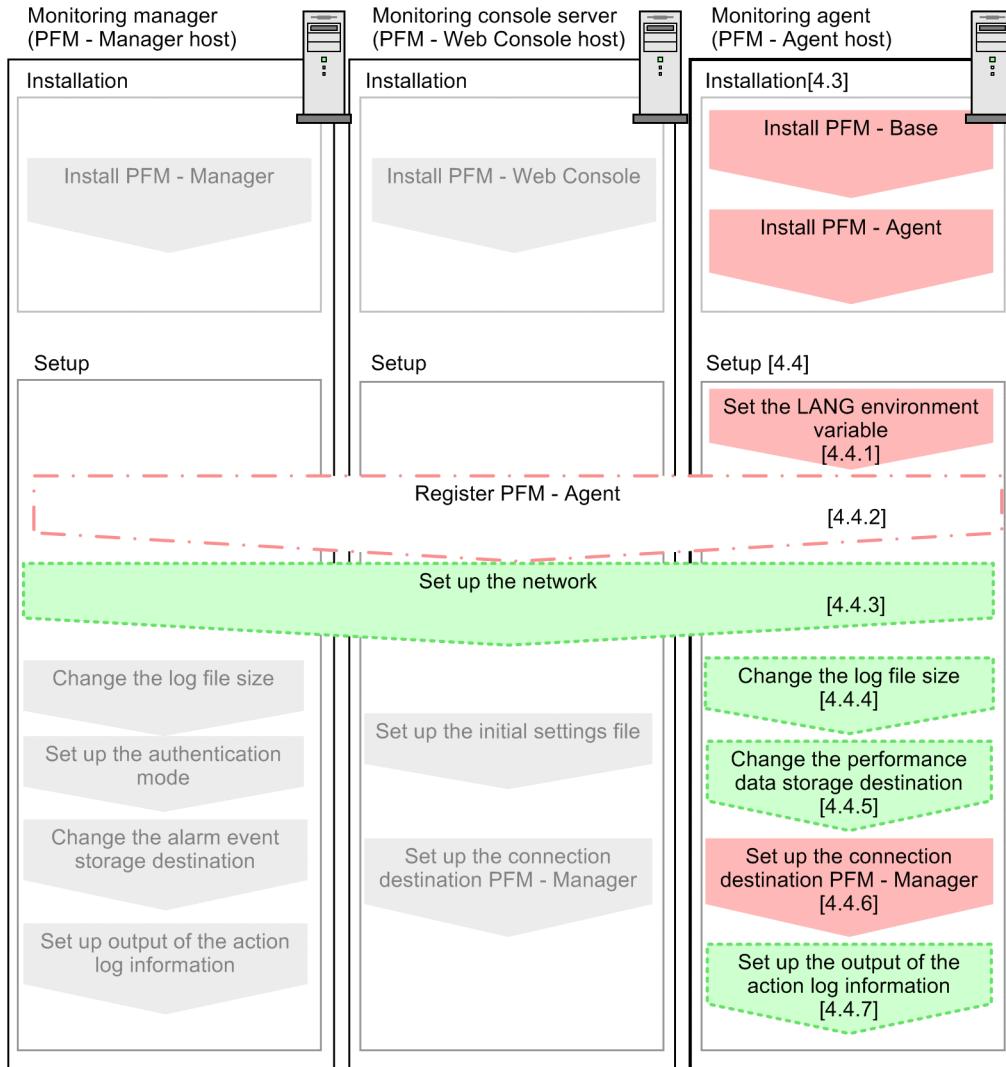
Monitoring manager
(PFM - Manager host)

Installation

Install PFM - Manager

Setup

Monitoring console server
(PFM - Web Console host)

Installation

Install PFM - Web Console

Setup

Monitoring agent
(PFM - Agent host)

Installation[4.3]

Install PFM - Base

Install PFM - Agent

Setup [4.4]

Set the LANG environment variable
[4.4.1]

Register PFM - Agent
[4.4.2]

Set up the network
[4.4.3]

Change the log file size

Set up the authentication mode

Change the alarm event storage destination

Set up output of the action log information

Set up the initial settings file

Set up the connection destination PFM - Manager

Change the log file size
[4.4.4]

Change the performance data storage destination
[4.4.5]

Set up the connection destination PFM - Manager
[4.4.6]

Set up the output of the action log information
[4.4.7]